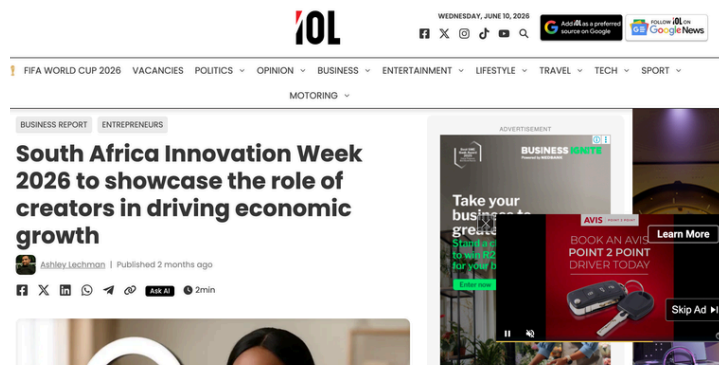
IOL

WEDNESDAY, JUNE 10, 2026

Add IOL as a preferred source on Google

FOLLOW IOL ON Google News

FIFA WORLD CUP 2026 VACANCIES POLITICS OPINION BUSINESS ENTERTAINMENT LIFESTYLE TRAVEL TECH SPORT MOTORING

BUSINESS REPORT ENTREPRENEURS

South Africa Innovation Week 2026 to showcase the role of creators in driving economic growth

Ashley Lechman | Published 2 months ago

Ask AI 2min

ADVERTISEMENT

BUSINESS IGNITE

Take your business to great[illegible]

Stand a c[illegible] to win R2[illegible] for your b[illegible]

Enter now

AVIS

Learn More

BOOK AN AVIS POINT 2 POINT DRIVER TODAY

Skip Ad